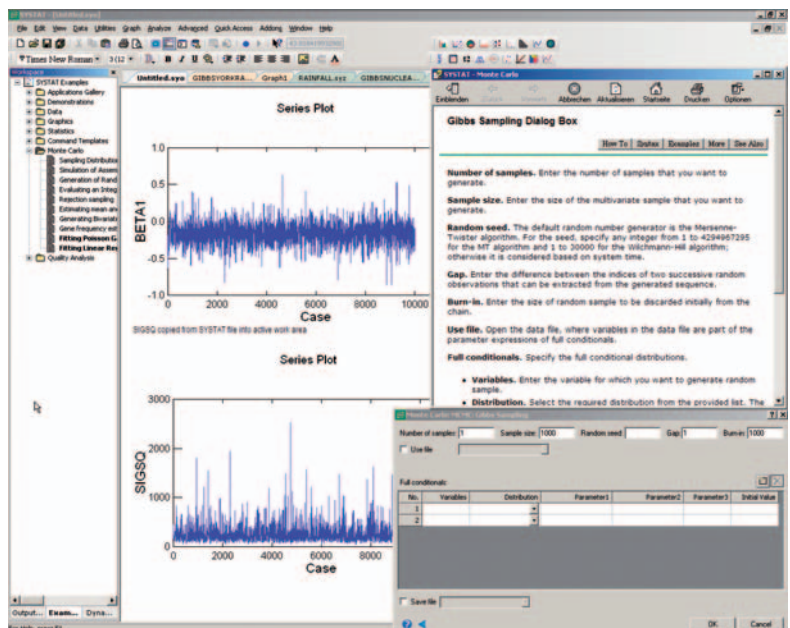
SYSTAT - [Untitled.syo]

File Edit View Data Utilities Graph Analyze Advanced Quick Access Addons Window Help

Times New Roman 3 (12

Workspace

SYSTAT Examples
Applications Gallery
Demonstrations
Data
Graphics
Statistics
Command Templates
Monte Carlo
Sampling Distributi
Simulation of Assem
Generation of Rand
Evaluating an Integ
Rejection sampling
Estimating mean an
Generating Bivariat
Gene frequency est
Fitting Poisson G
Fitting Linear Re
Quality Analysis

Output... Exam... Dyna...

Untitled.syo GIBBSYORKRA... Graph1 RAINFALL.syz GIBBSNUCLEA...

Series Plot

BETA1

1.0
0.5
0.0
-0.5
-1.0

0 2000 4000 6000 8000 10000

Case

SIGSQ copied from SYSTAT file into active work area

Series Plot

SIGSQ

3000
2000
1000
0

0 2000 4000 6000 8000

Case

SYSTAT - Monte Carlo

Einblenden Zurück Vorwärts Abbrechen Aktualisieren Startseite Drucken Optionen

Gibbs Sampling Dialog Box

How To Syntax Examples More See Also

Number of samples. Enter the number of samples that you want to generate.

Sample size. Enter the size of the multivariate sample that you want to generate.

Random seed. The default random number generator is the Mersenne-Twister algorithm. For the seed, specify any integer from 1 to 4294967295 for the MT algorithm and 1 to 30000 for the Wichmann-Hill algorithm; otherwise it is considered based on system time.

Gap. Enter the difference between the indices of two successive random observations that can be extracted from the generated sequence.

Burn-in. Enter the size of random sample to be discarded initially from the chain.

Use file. Open the data file, where variables in the data file are part of the parameter expressions of full conditionals.

Full conditionals. Specify the full conditional distributions.

Variables. Enter the variable for which you want to generate random sample.

Distribution. Select the required distribution from the provided list. The

Monte Carlo: MCMC: Gibbs Sampling

Number of samples: 1 Sample size: 1000 Random seed: Gap: 1 Burn-in: 1000

Use file

Full conditionals:

| No. | Variables | Distribution | Parameter1 | Parameter2 | Parameter3 | Initial Value |
|---|---|---|---|---|---|---|
| 1 | | | | | | |
| 2 | | | | | | |

Save file

OK Cancel